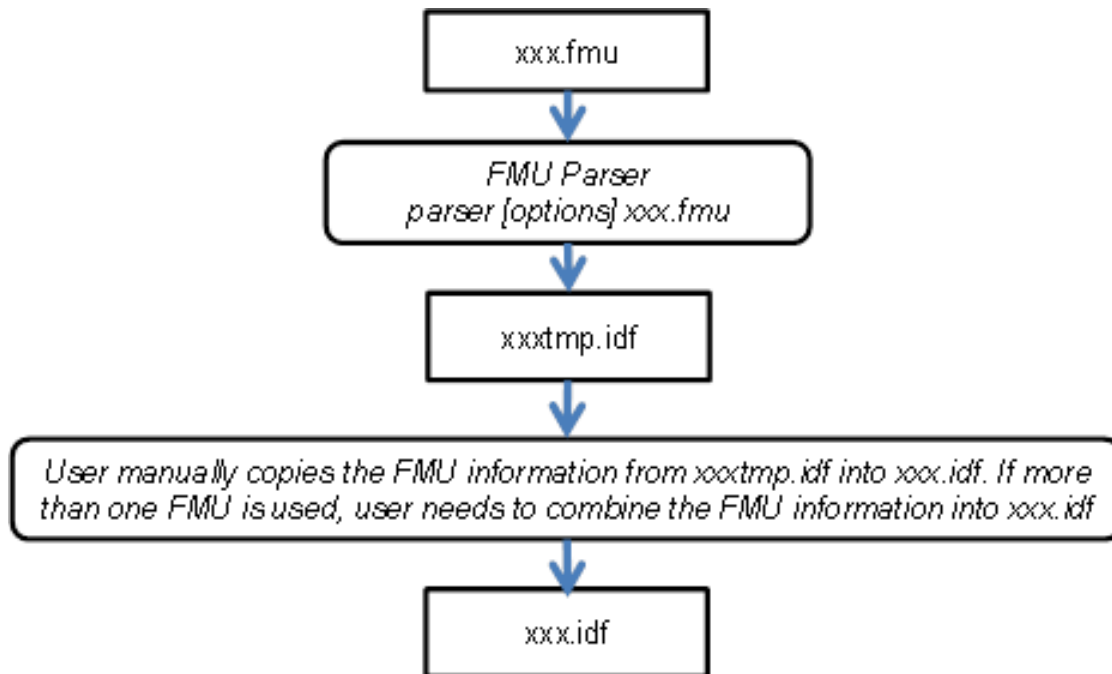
xxx.fmu

FMU Parser
parser [options] xxx.fmu

xxxtmp.idf

User manually copies the FMU information from xxxtmp.idf into xxx.idf. If more than one FMU is used, user needs to combine the FMU information into xxx.idf

xxx.idf